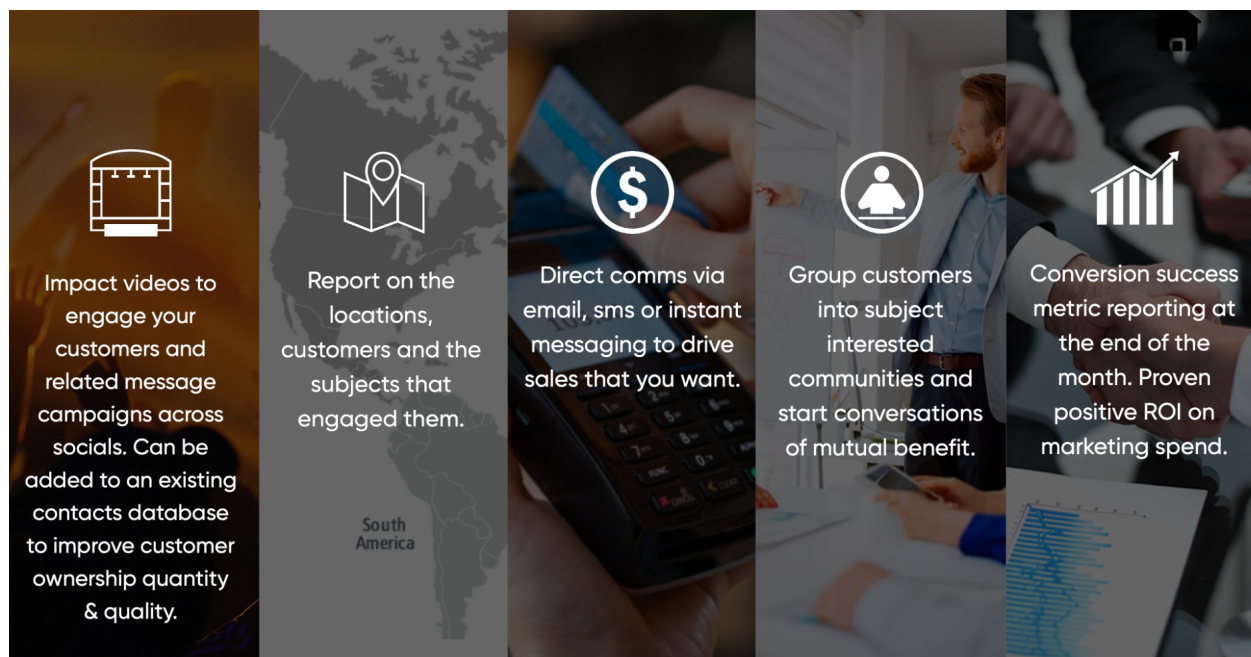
Impact videos to engage your customers and related message campaigns across socials. Can be added to an existing contacts database to improve customer ownership quantity & quality.

South America

Report on the locations, customers and the subjects that engaged them.

$

Direct comms via email, sms or instant messaging to drive sales that you want.

Group customers into subject interested communities and start conversations of mutual benefit.

Conversion success metric reporting at the end of the month. Proven positive ROI on marketing spend.